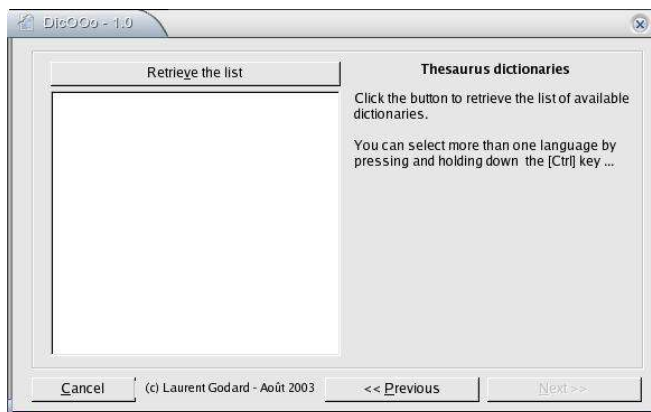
DicOOo - 1.0

Retrieve the list

Thesaurus dictionaries

Click the button to retrieve the list of available dictionaries.

You can select more than one language by pressing and holding down the [Ctrl] key ...

Cancel

(c) Laurent Godard - Août 2003

<< Previous

Next >>